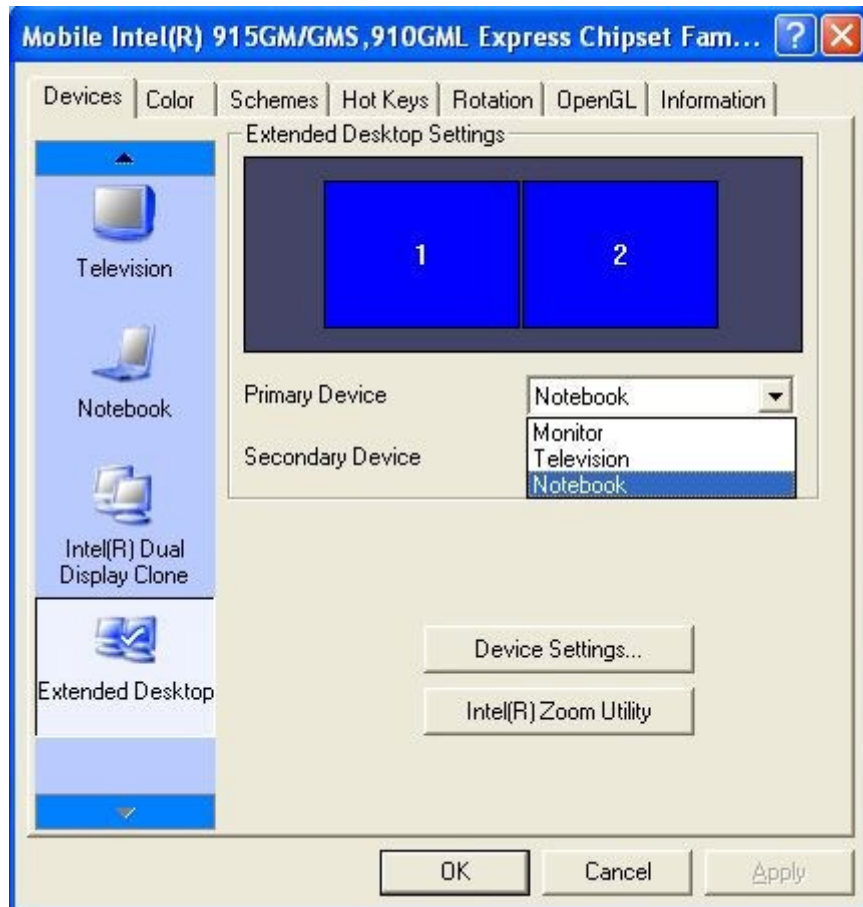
Mobile Intel(R) 915GM/GMS,910GML Express Chipset Fam...

Devices | Color | Schemes | Hot Keys | Rotation | OpenGL | Information

Television

Notebook

Intel(R) Dual Display Clone

Extended Desktop

Extended Desktop Settings

1

2

Primary Device

Notebook

Secondary Device

Monitor
Television
Notebook

Device Settings...

Intel(R) Zoom Utility

OK

Cancel

Apply